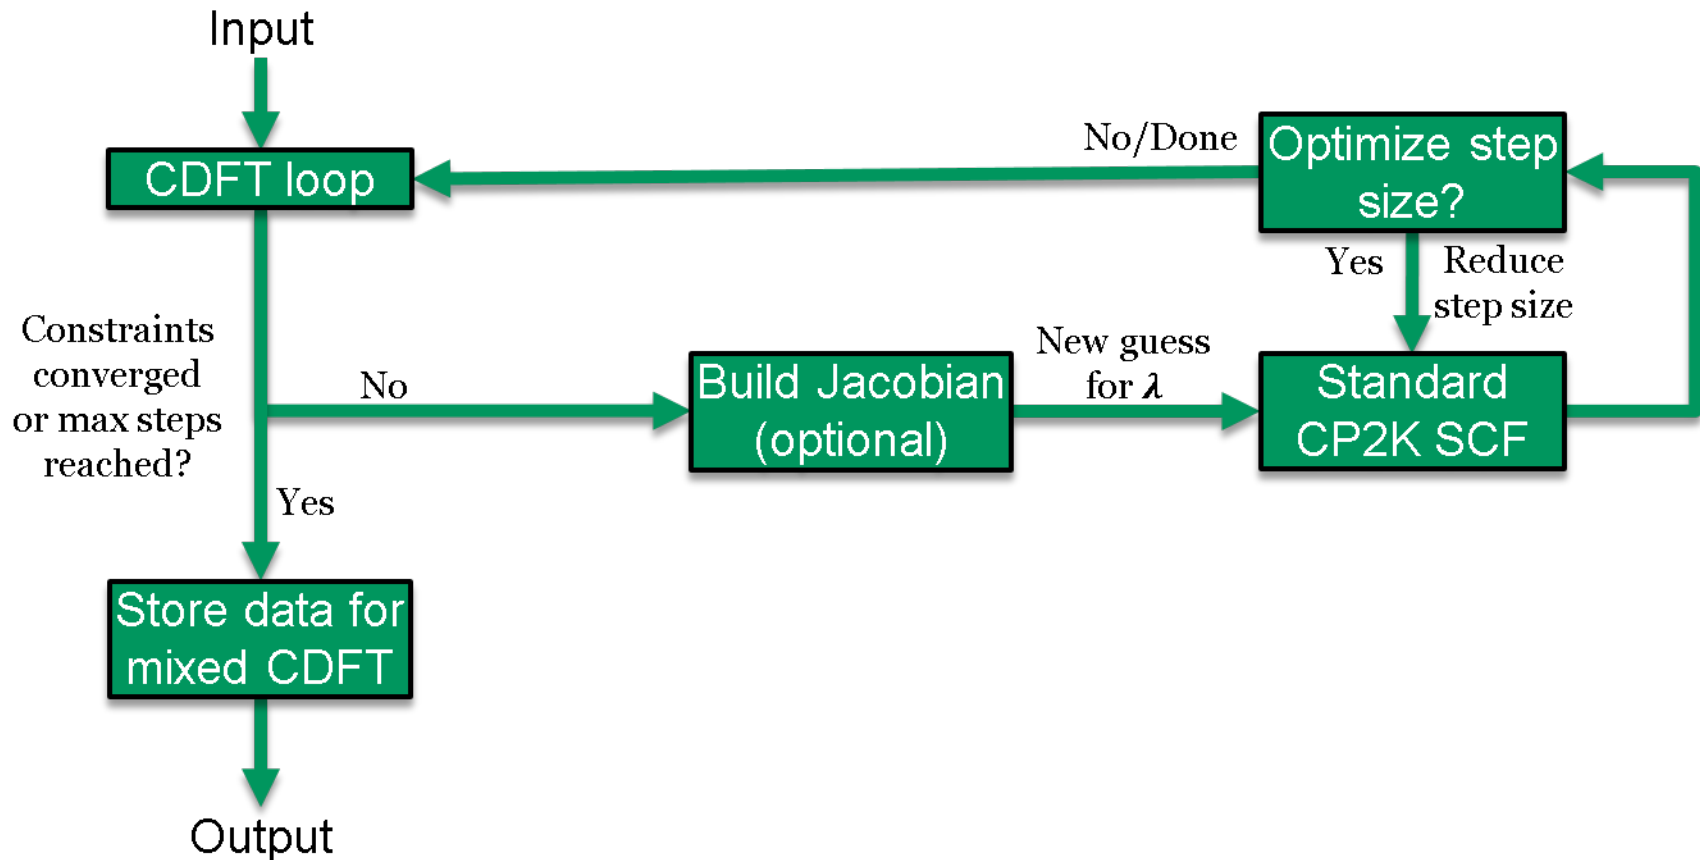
Input

CDFT loop

No/Done

Optimize step size?

Yes

Reduce step size

Constraints converged or max steps reached?

No

Build Jacobian (optional)

New guess for $\lambda$

Standard CP2K SCF

Yes

Store data for mixed CDFT

Output